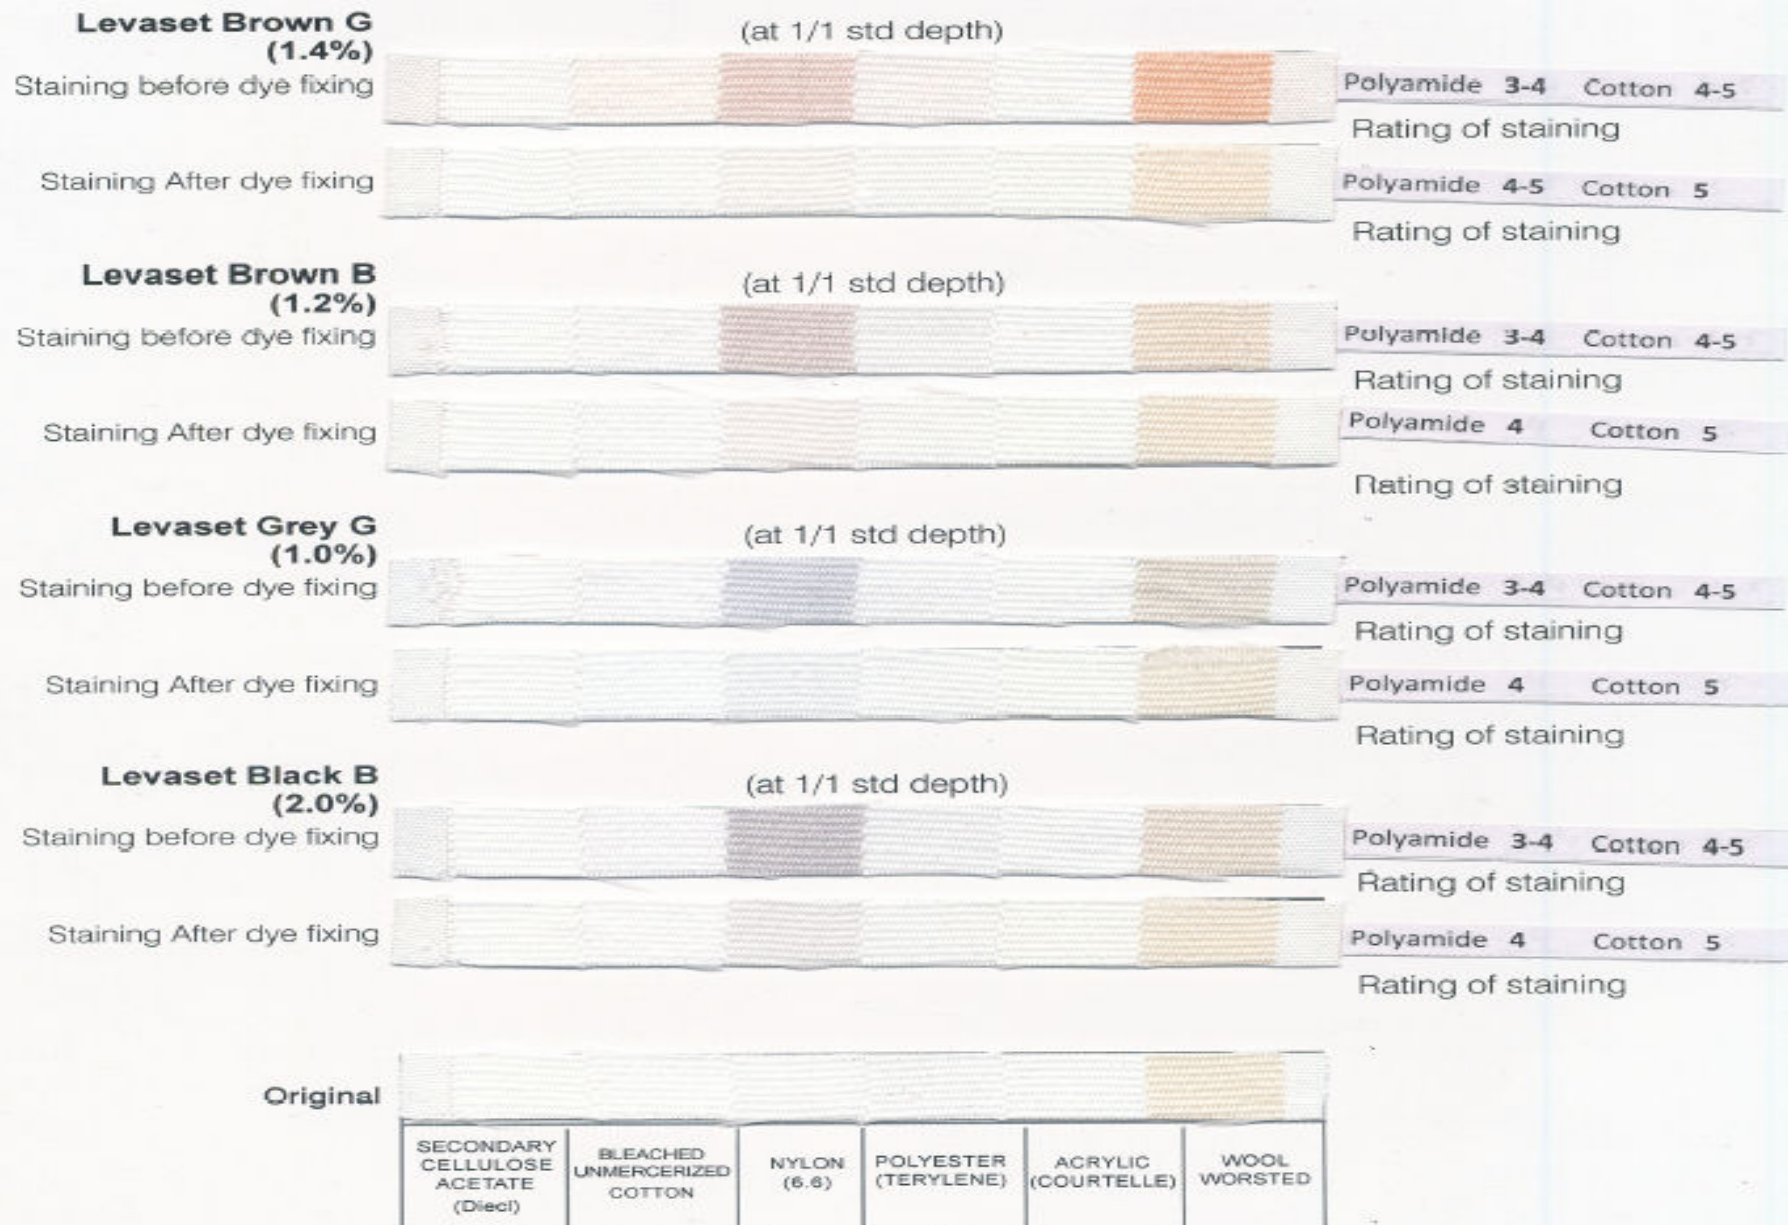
Levaset Brown G
(1.4%)
(at 1/1 std depth)
Staining before dye fixing
Polyamide 3-4 Cotton 4-5
Rating of staining

Staining After dye fixing
Polyamide 4-5 Cotton 5
Rating of staining

Levaset Brown B
(1.2%)
(at 1/1 std depth)
Staining before dye fixing
Polyamide 3-4 Cotton 4-5
Rating of staining

Staining After dye fixing
Polyamide 4 Cotton 5
Rating of staining

Levaset Grey G
(1.0%)
(at 1/1 std depth)
Staining before dye fixing
Polyamide 3-4 Cotton 4-5
Rating of staining

Staining After dye fixing
Polyamide 4 Cotton 5
Rating of staining

Levaset Black B
(2.0%)
(at 1/1 std depth)
Staining before dye fixing
Polyamide 3-4 Cotton 4-5
Rating of staining

Staining After dye fixing
Polyamide 4 Cotton 5
Rating of staining

Original

| SECONDARY CELLULOSE ACETATE (Diecl) | BLEACHED UNMERCERIZED COTTON | NYLON (6.6) | POLYESTER (TERYLENE) | ACRYLIC (COURTELLE) | WOOL WORSTED |
|---|---|---|---|---|---|